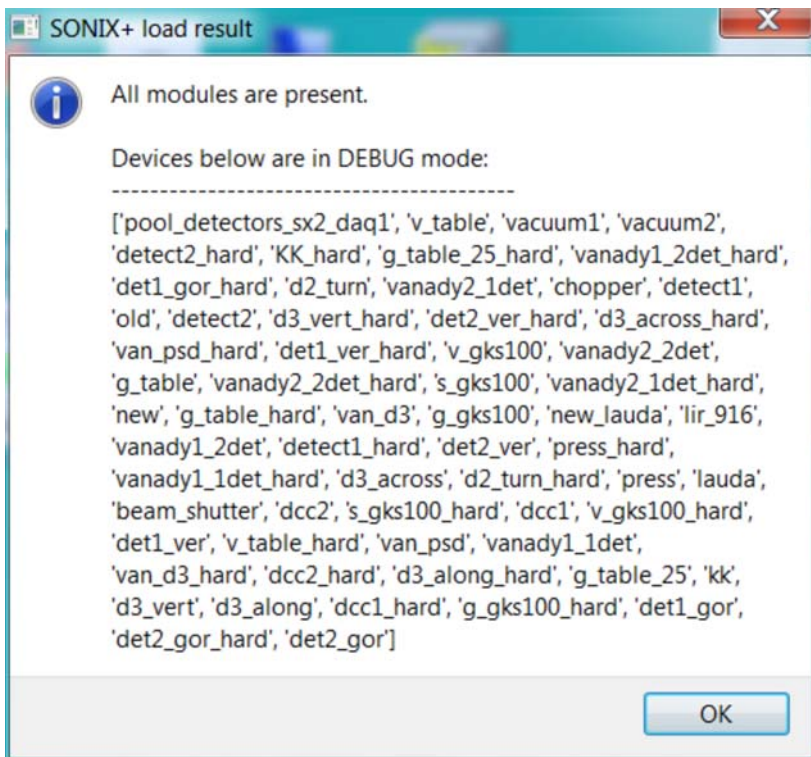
SONIX+ load result

All modules are present.

Devices below are in DEBUG mode:
------------------------------------------
['pool_detectors_sx2_daq1', 'v_table', 'vacuum1', 'vacuum2', 'detect2_hard', 'KK_hard', 'g_table_25_hard', 'vanady1_2det_hard', 'det1_gor_hard', 'd2_turn', 'vanady2_1det', 'chopper', 'detect1', 'old', 'detect2', 'd3_vert_hard', 'det2_ver_hard', 'd3_across_hard', 'van_psd_hard', 'det1_ver_hard', 'v_gks100', 'vanady2_2det', 'g_table', 'vanady2_2det_hard', 's_gks100', 'vanady2_1det_hard', 'new', 'g_table_hard', 'van_d3', 'g_gks100', 'new_lauda', 'lir_916', 'vanady1_2det', 'detect1_hard', 'det2_ver', 'press_hard', 'vanady1_1det_hard', 'd3_across', 'd2_turn_hard', 'press', 'lauda', 'beam_shutter', 'dcc2', 's_gks100_hard', 'dcc1', 'v_gks100_hard', 'det1_ver', 'v_table_hard', 'van_psd', 'vanady1_1det', 'van_d3_hard', 'dcc2_hard', 'd3_along_hard', 'g_table_25', 'kk', 'd3_vert', 'd3_along', 'dcc1_hard', 'g_gks100_hard', 'det1_gor', 'det2_gor_hard', 'det2_gor']

OK